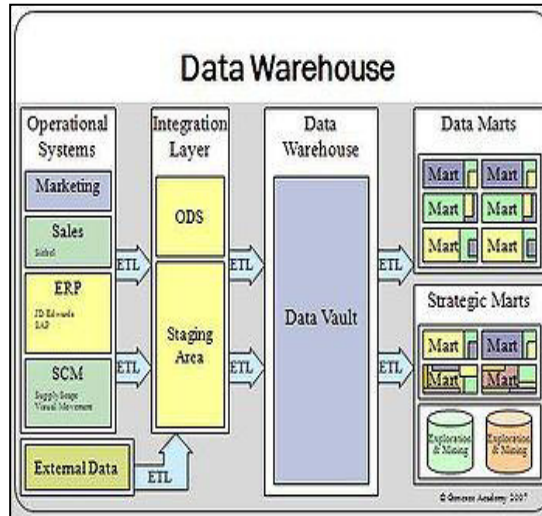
Data Warehouse

Operational Systems

Marketing

Sales
Siebel

ERP
JD Edwards
SAP

SCM
Supply Scope
Visual Movement

External Data

ETL

ETL

ETL

Integration Layer

ODS

Staging Area

ETL

ETL

Data Warehouse

Data Vault

ETL

ETL

Data Marts

Mart

Mart

Mart

Mart

Mart

Mart

Strategic Marts

Mart

Mart

Mart

Mart

Exploration & Mining

Exploration & Mining

© Genesee Academy 2007